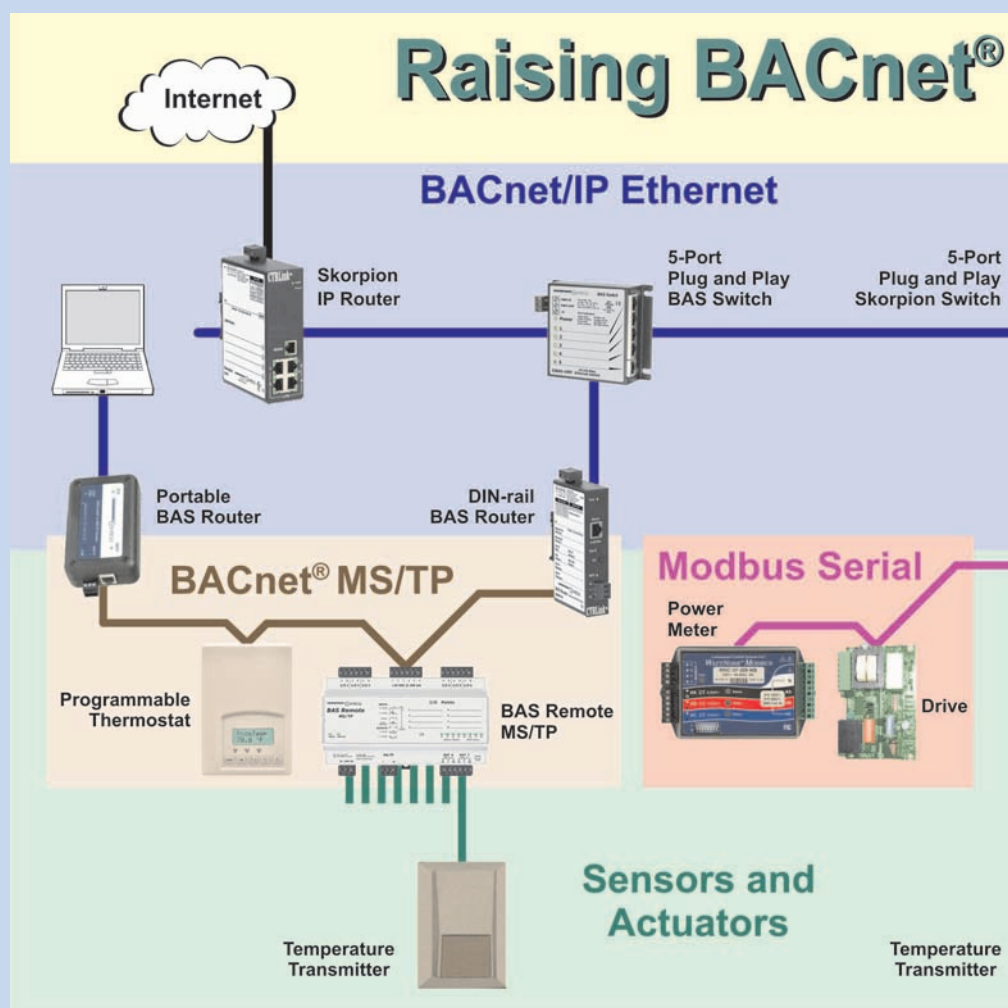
Raising BACnet®

Internet

BACnet/IP Ethernet

Skorpion IP Router

5-Port Plug and Play BAS Switch

5-Port Plug and Play Skorpion Switch

Portable BAS Router

DIN-rail BAS Router

BACnet® MS/TP

Modbus Serial

Power Meter

Programmable Thermostat

BAS Remote MS/TP

Drive

Sensors and Actuators

Temperature Transmitter

Temperature Transmitter